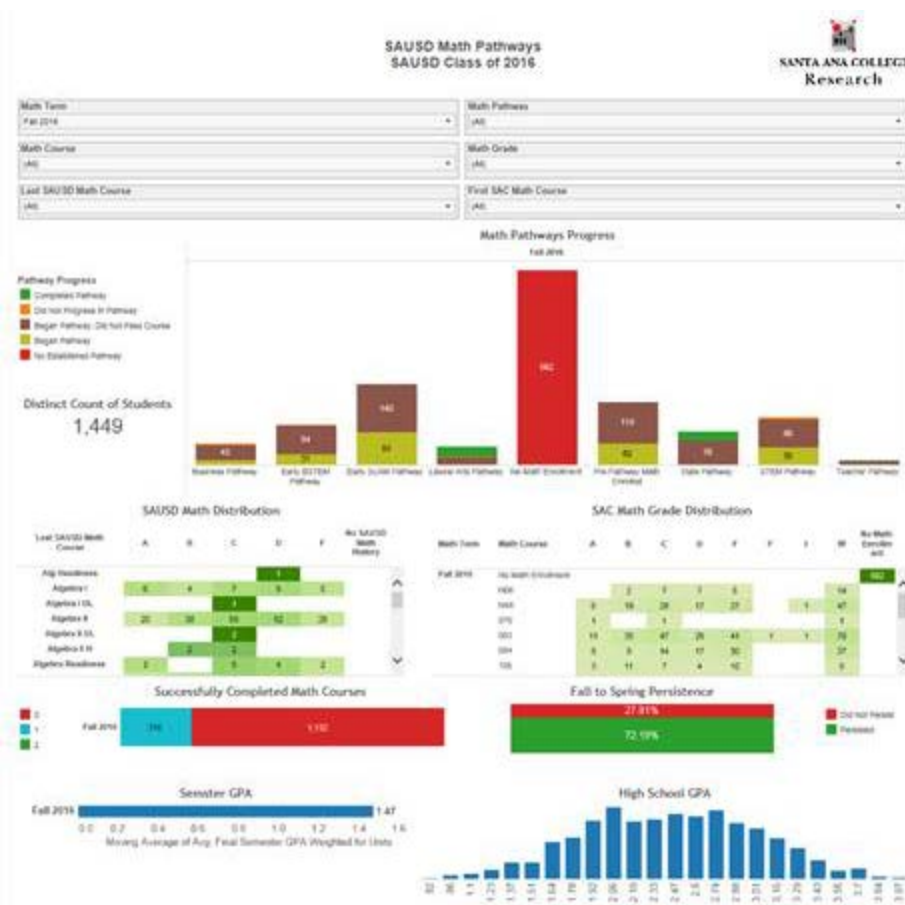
SAUSD Math Pathways
SAUSD Class of 2016

SANTA ANA COLLEGE
Research

Math Term
Fall 2016

Math Pathways
(All)

Math Course
(All)

Math Grade
(All)

Last SAUSD Math Course
(All)

First SAC Math Course
(All)

Math Pathways Progress
Fall 2016

Pathway Progress
Completed Pathway
Did Not Progress in Pathway
Began Pathway, Did Not Pass Course
Began Pathway
No Established Pathway

Distinct Count of Students
1,449

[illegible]

Business Pathway
Early BSTEM Pathway
Early SUAM Pathway
Liberal Arts Pathway
No Math Enrollment
Pre-Pathway Math Enrolled
Stats Pathway
STEM Pathway
Teacher Pathway

SAUSD Math Distribution

Last SAUSD Math Course
A
B
C
D
F
No SAUSD Math History

Alg Readiness
Algebra I
Algebra I DL
Algebra II
Algebra II DL
Algebra II H
Algebra Readiness

SAC Math Grade Distribution

Math Term
Math Course
A
B
C
D
F
P
I
W
No Math Enrollment

Fall 2016
No Math Enrollment

Successfully Completed Math Courses

0
1
2

Fall 2016

Fall to Spring Persistence
27.81%
72.19%
Did Not Persist
Persisted

Semester GPA
Fall 2016
1.47
0.0 0.2 0.4 0.6 0.8 1.0 1.2 1.4 1.6
Moving Average of Avg. Final Semester GPA Weighted for Units

High School GPA